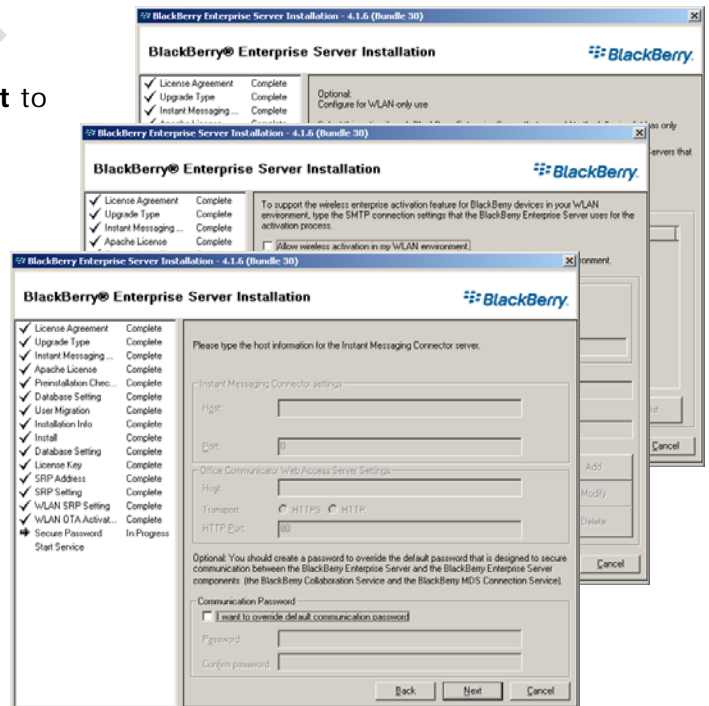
t to

BlackBerry Enterprise Server Installation - 4.1.6 (Bundle 30)

BlackBerry® Enterprise Server Installation

BlackBerry.

License Agreement Complete
Upgrade Type Complete
Instant Messaging ... Complete

Optional:
Configure for WLAN-only use

es only

ervers that

BlackBerry Enterprise Server Installation - 4.1.6 (Bundle 30)

BlackBerry® Enterprise Server Installation

BlackBerry.

License Agreement Complete
Upgrade Type Complete
Instant Messaging ... Complete
Apache License Complete

To support the wireless enterprise activation feature for BlackBerry devices in your WLAN environment, type the SMTP connection settings that the BlackBerry Enterprise Server uses for the activation process.

Allow wireless activation in my WLAN environment

ronment.

Cancel

BlackBerry Enterprise Server Installation - 4.1.6 (Bundle 30)

BlackBerry® Enterprise Server Installation

BlackBerry.

License Agreement Complete
Upgrade Type Complete
Instant Messaging ... Complete
Apache License Complete
Preinstallation Chec... Complete
Database Setting Complete
User Migration Complete
Installation Info Complete
Install Complete
Database Setting Complete
License Key Complete
SRP Address Complete
SRP Setting Complete
WLAN SRP Setting Complete
WLAN OTA Activat... Complete
Secure Password In Progress
Start Service

Please type the host information for the Instant Messaging Connector server.

Instant Messaging Connector settings

Host:

Port: 0

Office Communicator Web Access Server Settings

Host:

Transport: HTTPS HTTP

HTTP Port: 80

Add

Modify

Delete

Cancel

Optional: You should create a password to override the default password that is designed to secure communication between the BlackBerry Enterprise Server and the BlackBerry Enterprise Server components (the BlackBerry Collaboration Service and the BlackBerry MDS Connection Service).

Communication Password

I want to override default communication password

Password

Confirm password

Back Next Cancel